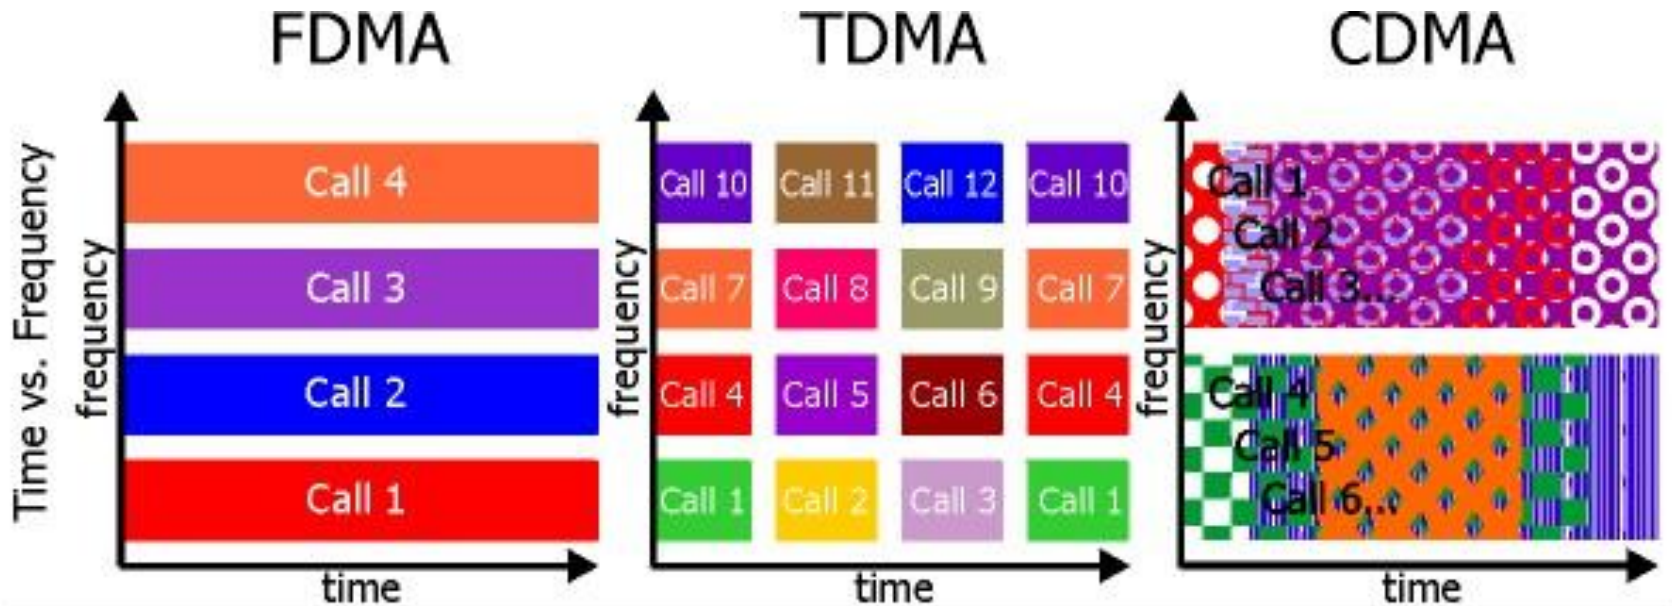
Time vs. Frequency

FDMA

frequency

Call 4

Call 3

Call 2

Call 1

time

TDMA

frequency

| Call 10 | Call 11 | Call 12 | Call 10 |
|---|---|---|---|
| Call 7 | Call 8 | Call 9 | Call 7 |
| Call 4 | Call 5 | Call 6 | Call 4 |
| Call 1 | Call 2 | Call 3 | Call 1 |

time

CDMA

frequency

Call 1
Call 2
Call 3,..

Call 4
Call 5
Call 6,..

time